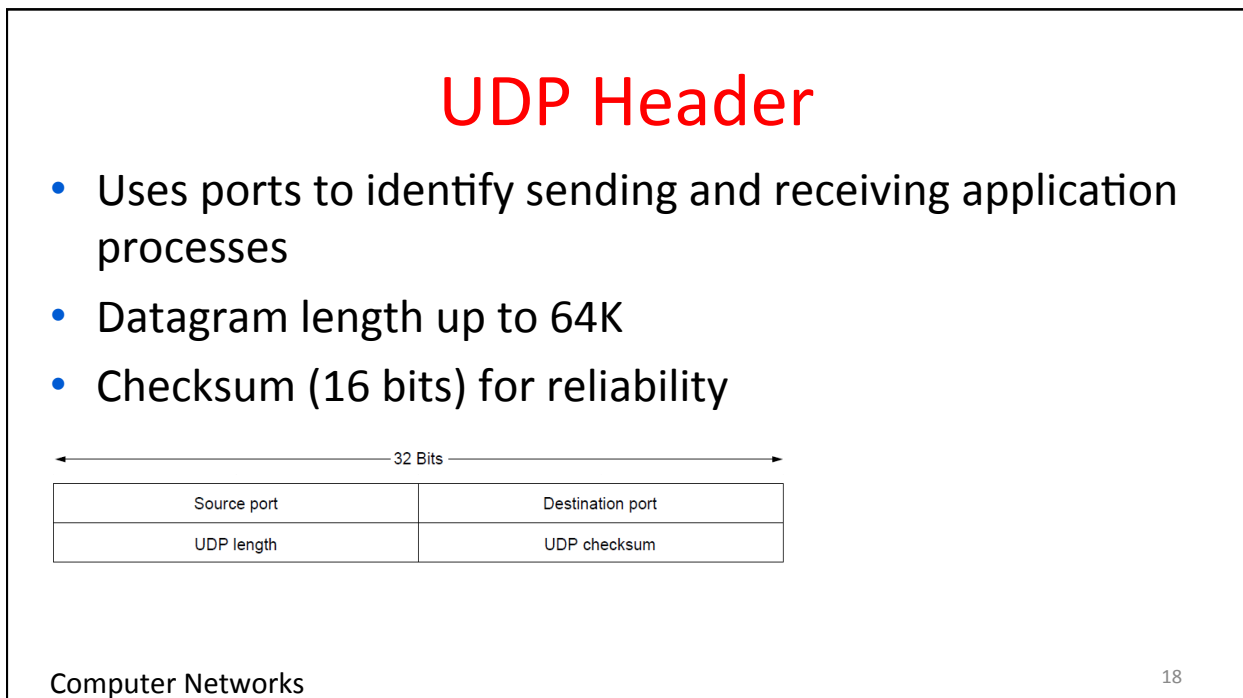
UDP Header

• Uses ports to identify sending and receiving application processes
• Datagram length up to 64K
• Checksum (16 bits) for reliability

32 Bits

| Source port | Destination port |
|---|---|
| UDP length | UDP checksum |

Computer Networks

18